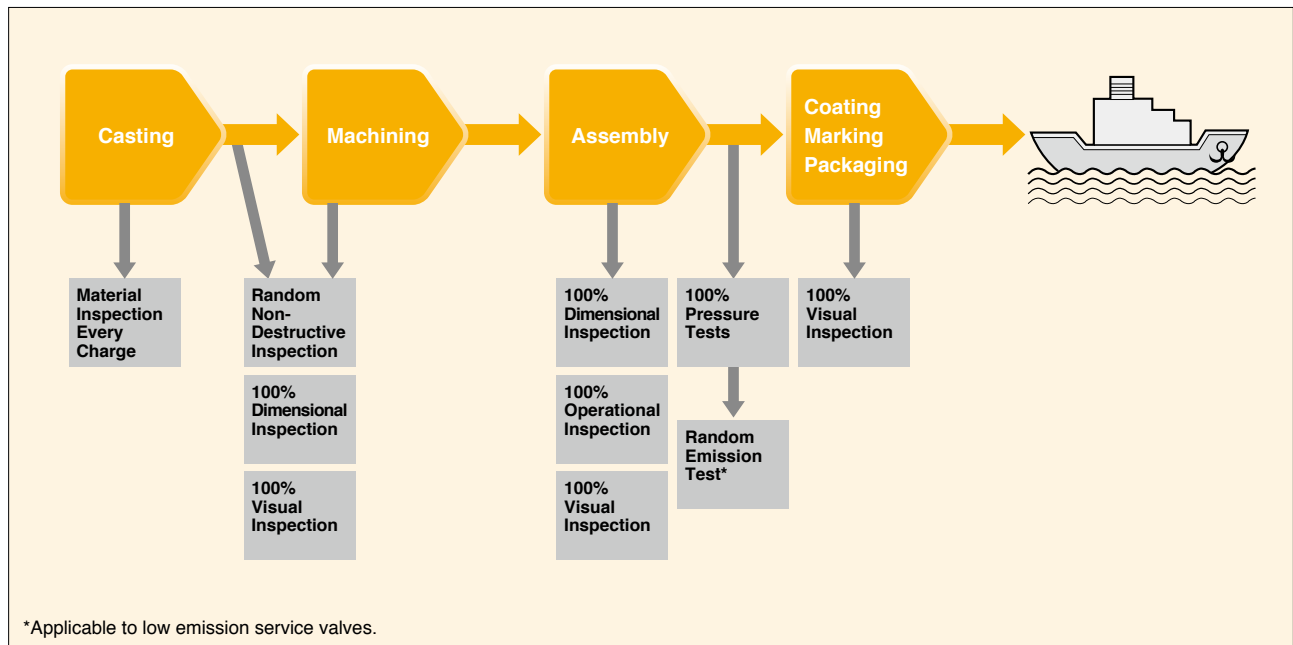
Casting

Machining

Assembly

Coating Marking Packaging

Material Inspection Every Charge

Random Non-Destructive Inspection

100% Dimensional Inspection

100% Visual Inspection

100% Dimensional Inspection

100% Operational Inspection

100% Visual Inspection

100% Pressure Tests

Random Emission Test*

100% Visual Inspection

*Applicable to low emission service valves.